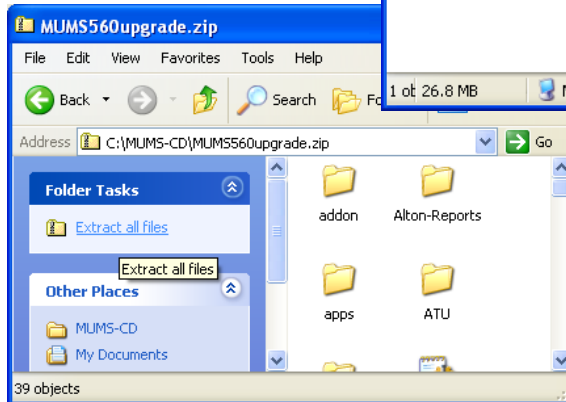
MUMS560upgrade.zip

File Edit View Favorites Tools Help

Back Search Fo

1 of 26.8 MB

Address C:\MUMS-CD\MUMS560upgrade.zip Go

Folder Tasks

Extract all files

Extract all files

Other Places

MUMS-CD

My Documents

addon

Alton-Reports

apps

ATU

39 objects